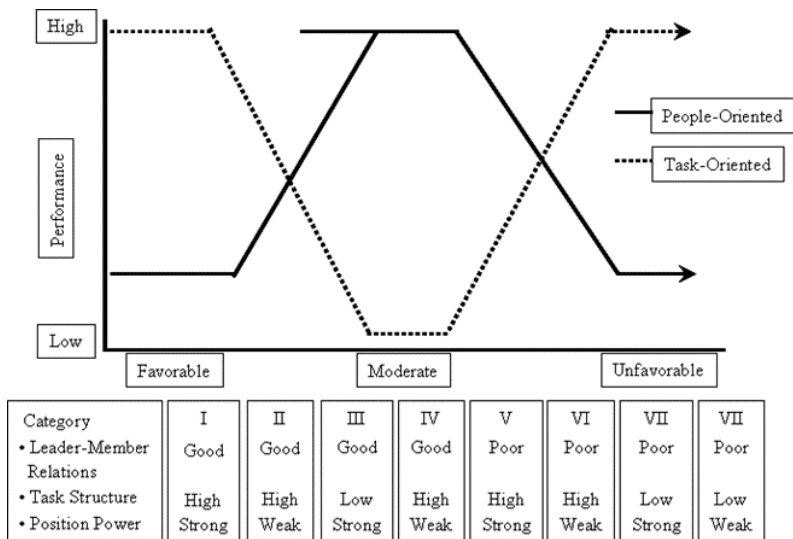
High

Performance

Low

People-Oriented

Task-Oriented

Favorable

Moderate

Unfavorable

| Category • Leader-Member Relations • Task Structure • Position Power | I Good High Strong | II Good High Weak | III Good Low Strong | IV Good High Weak | V Poor High Strong | VI Poor High Weak | VII Poor Low Strong | VII Poor Low Weak |
|---|---|---|---|---|---|---|---|---|